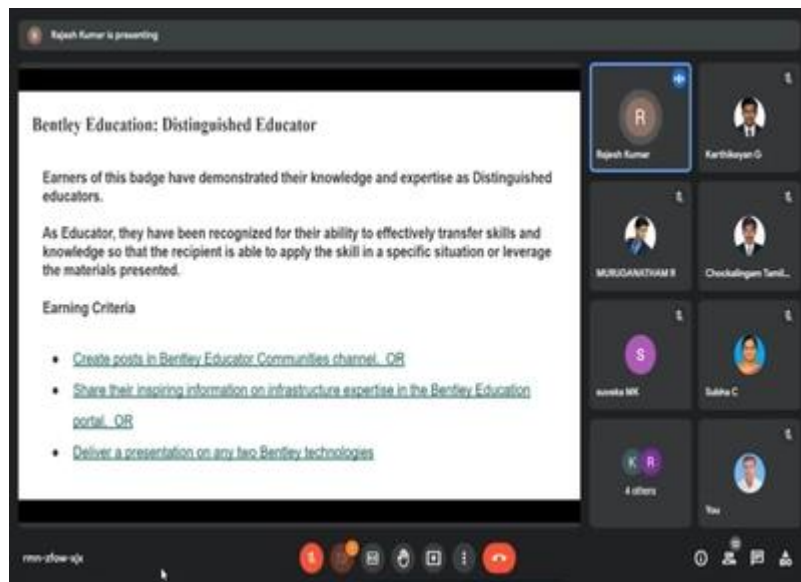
Rajesh Kumar is presenting

Bentley Education: Distinguished Educator

Earners of this badge have demonstrated their knowledge and expertise as Distinguished educators.

As Educator, they have been recognized for their ability to effectively transfer skills and knowledge so that the recipient is able to apply the skill in a specific situation or leverage the materials presented.

Earning Criteria

- Create posts in Bentley Educator Communities channel. OR
- Share their inspiring information on infrastructure expertise in the Bentley Education portal. OR
- Deliver a presentation on any two Bentley technologies

R

Rajesh Kumar

Karthikeyan G

MURUGANATHAM R

Chockalingam Tamil...

S

suvaka MK

Subha C

K R

4 others

You

rmn-zfow-sjx